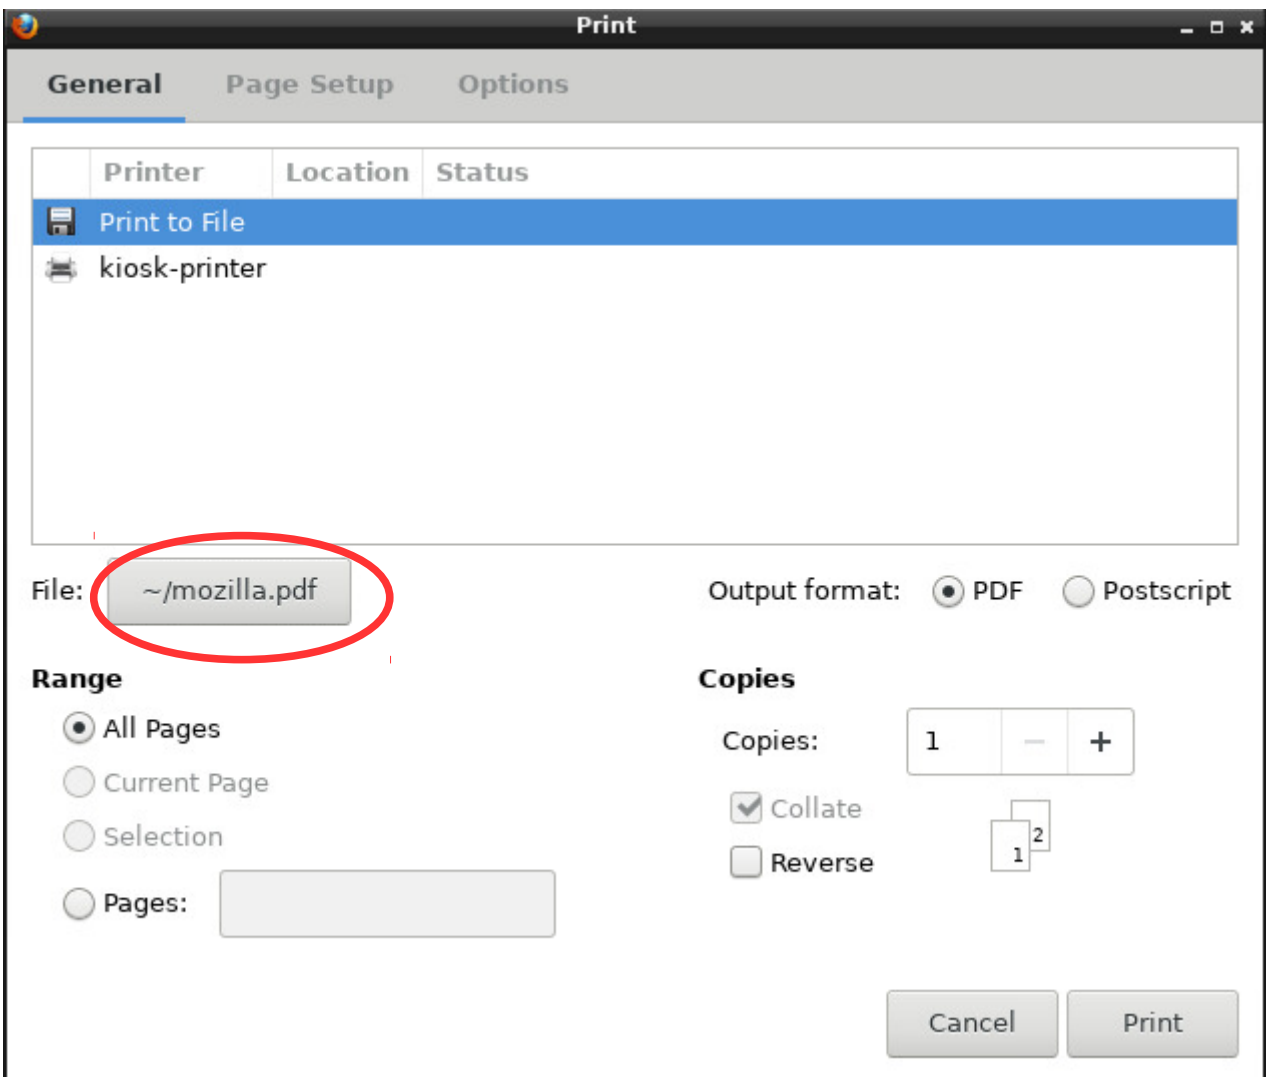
Print

General Page Setup Options

| Printer | Location | Status |
|---|---|---|
| Print to File | | |
| kiosk-printer | | |

File: ~/mozilla.pdf

Output format: PDF Postscript

Range

All Pages

Current Page

Selection

Pages:

Copies

Copies: 1 − +

Collate

Reverse

2

1

Cancel Print